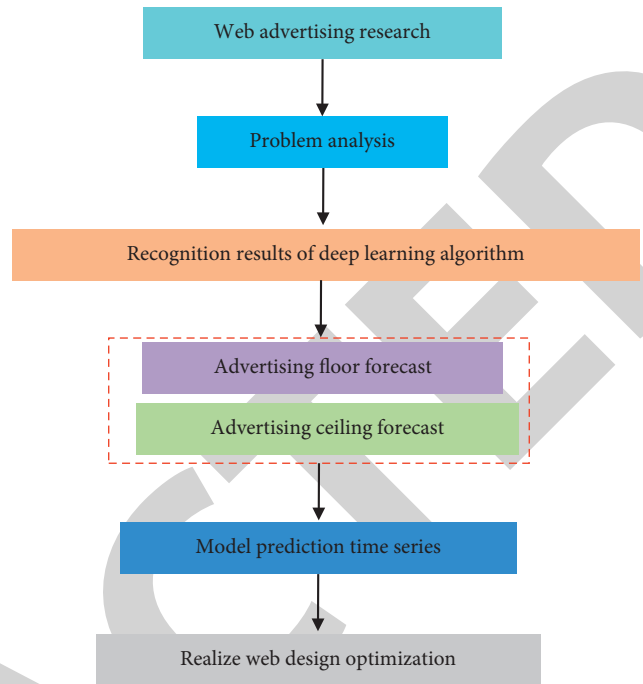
Web advertising research

Problem analysis

Recognition results of deep learning algorithm

Advertising floor forecast

Advertising ceiling forecast

Model prediction time series

Realize web design optimization